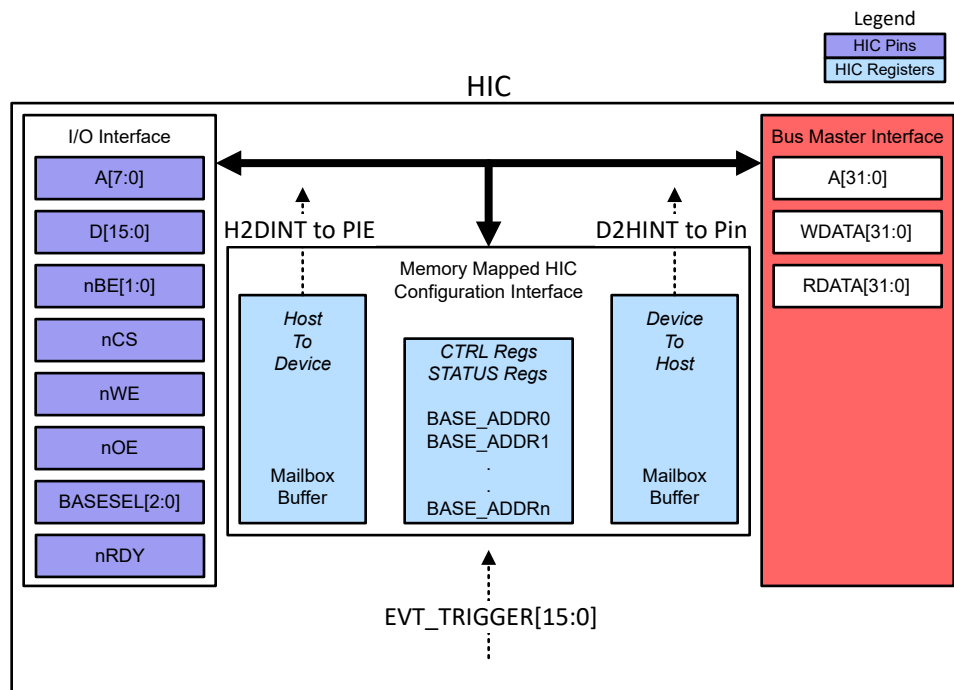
Legend
HIC Pins
HIC Registers

HIC

I/O Interface
A[7:0]
D[15:0]
nBE[1:0]
nCS
nWE
nOE
BASESEL[2:0]
nRDY

H2DINT to PIE
D2HINT to Pin

Memory Mapped HIC Configuration Interface

Host To Device

Mailbox Buffer

CTRL Regs
STATUS Regs

BASE_ADDR0
BASE_ADDR1
.
.
BASE_ADDRn

Device To Host

Mailbox Buffer

Bus Master Interface
A[31:0]
WDATA[31:0]
RDATA[31:0]

EVT_TRIGGER[15:0]